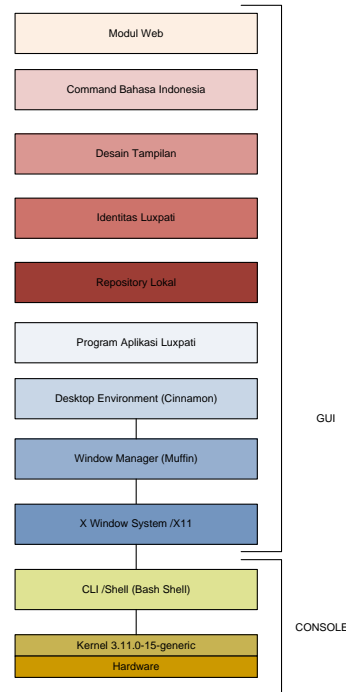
Modul Web

Command Bahasa Indonesia

Desain Tampilan

Identitas Luxpati

Repository Lokal

Program Aplikasi Luxpati

Desktop Environment (Cinnamon)

Window Manager (Muffin)

X Window System /X11

GUI

CLI /Shell (Bash Shell)

Kernel 3.11.0-15-generic

Hardware

CONSOLE